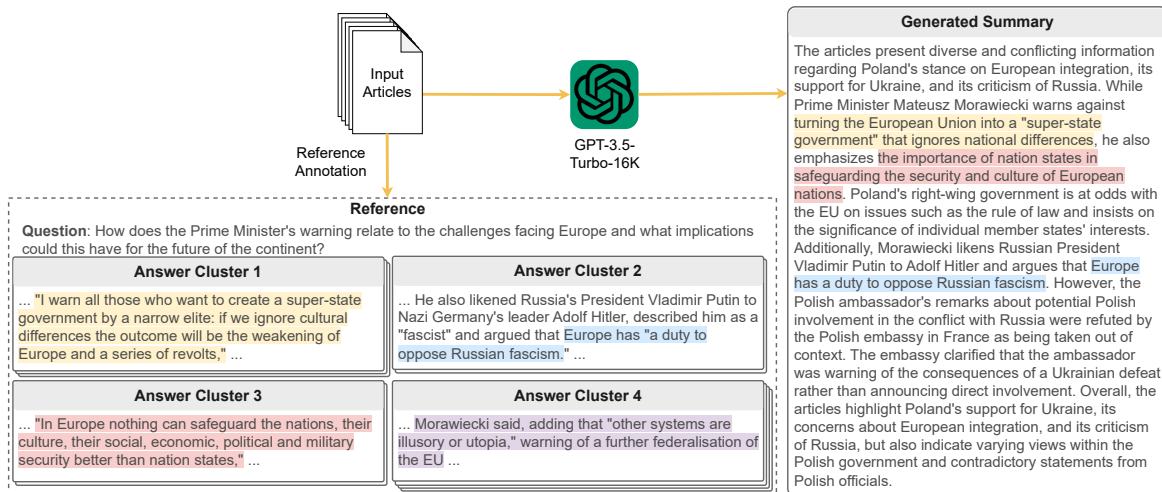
Input Articles

Reference Annotation

GPT-3.5-Turbo-16K

Generated Summary

The articles present diverse and conflicting information regarding Poland's stance on European integration, its support for Ukraine, and its criticism of Russia. While Prime Minister Mateusz Morawiecki warns against turning the European Union into a "super-state government" that ignores national differences, he also emphasizes the importance of nation states in safeguarding the security and culture of European nations. Poland's right-wing government is at odds with the EU on issues such as the rule of law and insists on the significance of individual member states' interests. Additionally, Morawiecki likens Russian President Vladimir Putin to Adolf Hitler and argues that Europe has a duty to oppose Russian fascism. However, the Polish ambassador's remarks about potential Polish involvement in the conflict with Russia were refuted by the Polish embassy in France as being taken out of context. The embassy clarified that the ambassador was warning of the consequences of a Ukrainian defeat rather than announcing direct involvement. Overall, the articles highlight Poland's support for Ukraine, its concerns about European integration, and its criticism of Russia, but also indicate varying views within the Polish government and contradictory statements from Polish officials.

Reference

**Question**: How does the Prime Minister's warning relate to the challenges facing Europe and what implications could this have for the future of the continent?

Answer Cluster 1

... "I warn all those who want to create a super-state government by a narrow elite: if we ignore cultural differences the outcome will be the weakening of Europe and a series of revolts," ...

Answer Cluster 2

... He also likened Russia's President Vladimir Putin to Nazi Germany's leader Adolf Hitler, described him as a "fascist" and argued that Europe has "a duty to oppose Russian fascism." ...

Answer Cluster 3

... "In Europe nothing can safeguard the nations, their culture, their social, economic, political and military security better than nation states," ...

Answer Cluster 4

... Morawiecki said, adding that "other systems are illusory or utopia," warning of a further federalisation of the EU ...